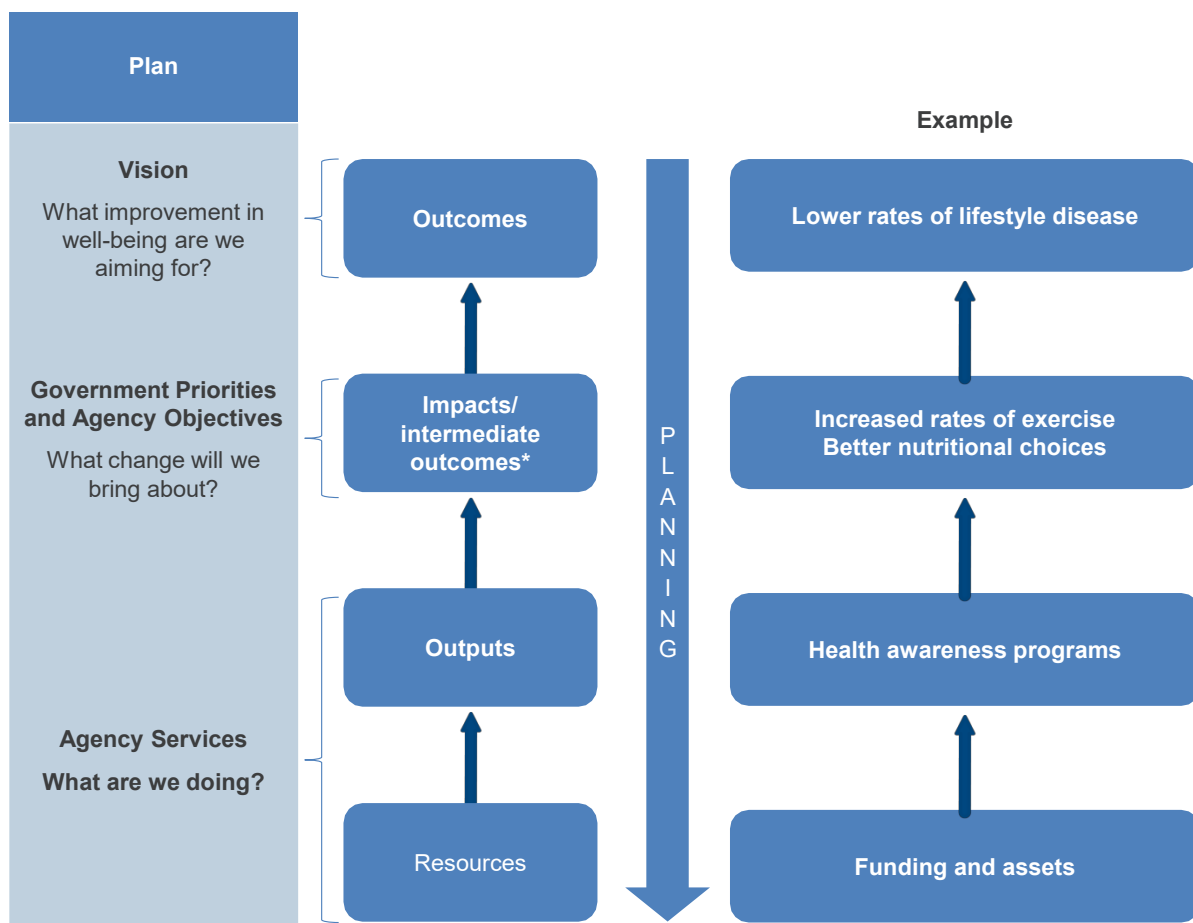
Plan

Vision

What improvement in well-being are we aiming for?

Government Priorities and Agency Objectives

What change will we bring about?

Agency Services

What are we doing?

Outcomes

Impacts/ intermediate outcomes*

Outputs

Resources

PLANNING

Example

Lower rates of lifestyle disease

Increased rates of exercise
Better nutritional choices

Health awareness programs

Funding and assets